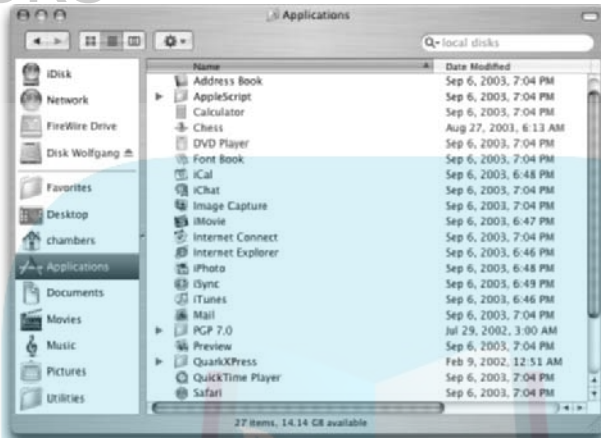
Applications

local disks

iDisk
Network
FireWire Drive
Disk Wolfgang
Favorites
Desktop
chambers
Applications
Documents
Movies
Music
Pictures
Utilities

| Name | Date Modified |
|---|---|
| Address Book | Sep 6, 2003, 7:04 PM |
| AppleScript | Sep 6, 2003, 7:04 PM |
| Calculator | Sep 6, 2003, 7:04 PM |
| Chess | Aug 27, 2003, 6:13 AM |
| DVD Player | Sep 6, 2003, 7:04 PM |
| Font Book | Sep 6, 2003, 7:04 PM |
| iCal | Sep 6, 2003, 6:48 PM |
| iChat | Sep 6, 2003, 7:04 PM |
| Image Capture | Sep 6, 2003, 7:04 PM |
| iMovie | Sep 6, 2003, 6:47 PM |
| Internet Connect | Sep 6, 2003, 7:04 PM |
| Internet Explorer | Sep 6, 2003, 6:46 PM |
| iPhoto | Sep 6, 2003, 6:48 PM |
| iSync | Sep 6, 2003, 6:49 PM |
| iTunes | Sep 6, 2003, 6:46 PM |
| Mail | Sep 6, 2003, 7:04 PM |
| PGP 7.0 | Jul 29, 2002, 3:00 AM |
| Preview | Sep 6, 2003, 7:04 PM |
| QuarkXPress | Feb 9, 2002, 12:51 AM |
| QuickTime Player | Sep 6, 2003, 7:04 PM |
| Safari | Sep 6, 2003, 7:04 PM |

27 items, 14.14 GB available